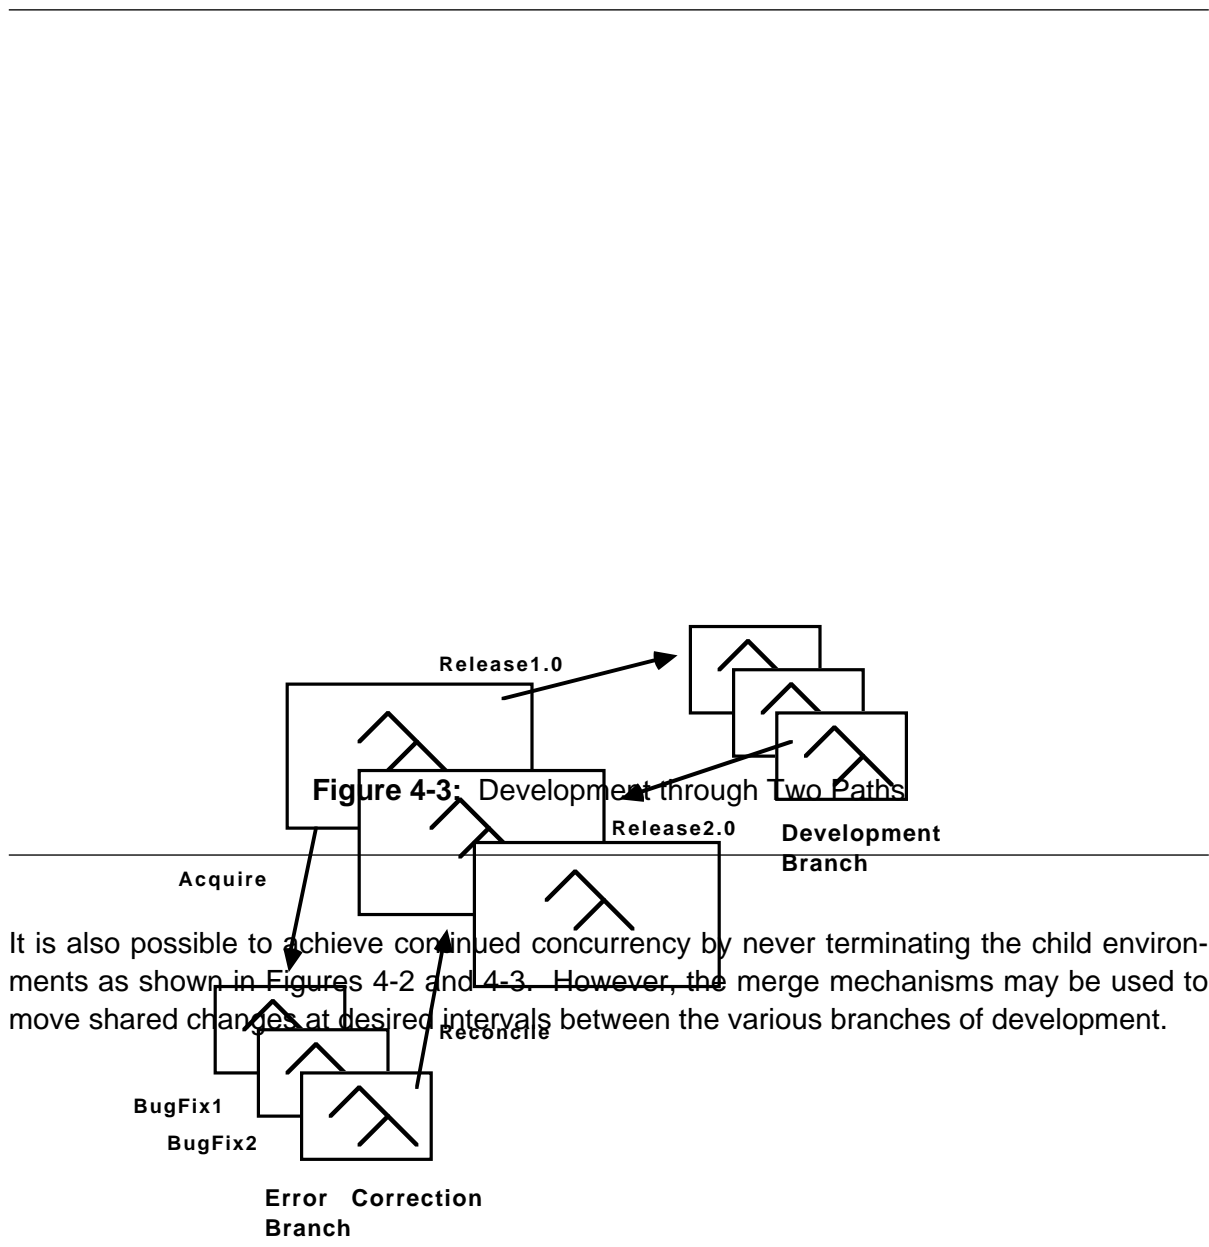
Release1.0

Figure 4-3: Development through Two Paths

Release2.0

Development Branch

Acquire

It is also possible to achieve continued concurrency by never terminating the child environments as shown in Figures 4-2 and 4-3. However, the merge mechanisms may be used to move shared changes at desired intervals between the various branches of development.

Reconcile

BugFix1

BugFix2

Error Correction Branch